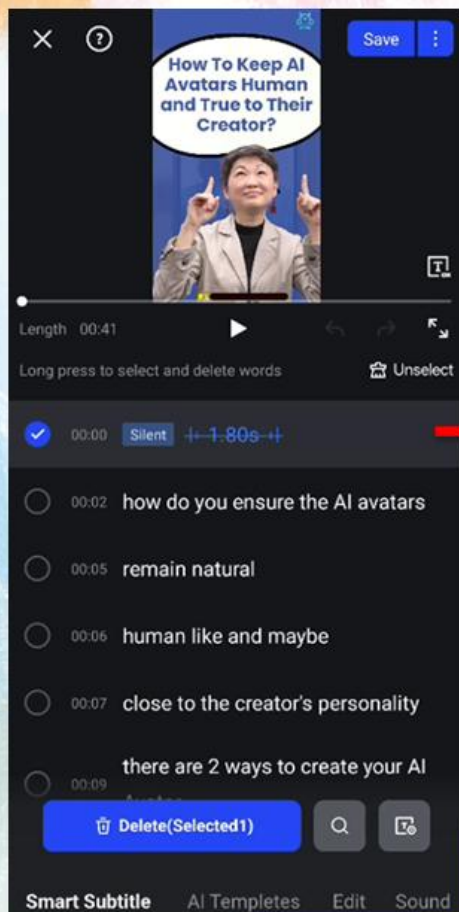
Save

How To Keep AI Avatars Human and True to Their Creator?

Length 00:41

Long press to select and delete words

Unselect

00:00 Silent 1.80s

00:02 how do you ensure the AI avatars

00:05 remain natural

00:06 human like and maybe

00:07 close to the creator's personality

00:09 there are 2 ways to create your AI

Delete(Selected1)

Smart Subtitle AI Templetes Edit Sound